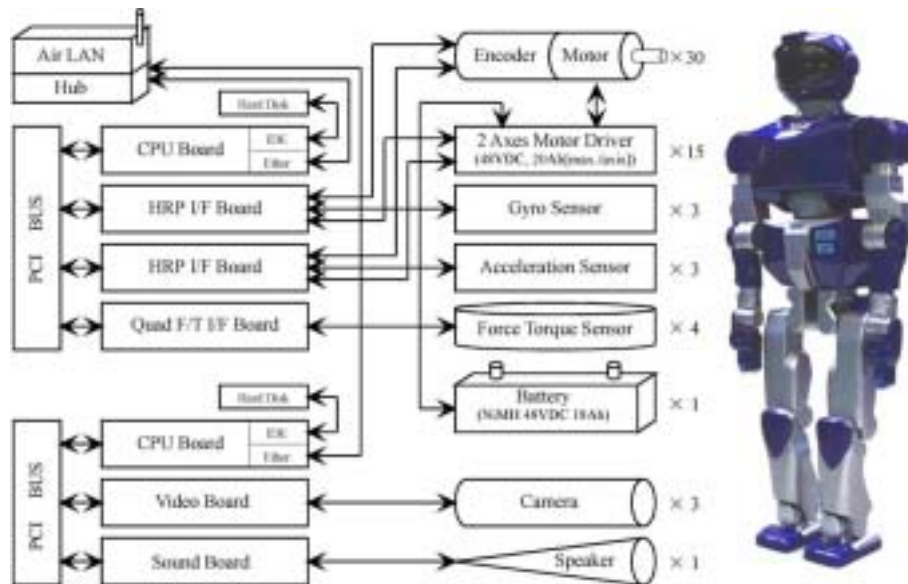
Air LAN
Hub
Hard Disk
CPU Board
IDE
Ether
PCI BUS
HRP I/F Board
HRP I/F Board
Quad F/T I/F Board
Encoder
Motor
$\times 30$
2 Axes Motor Driver
(48VDC, 20A(max.1min))
$\times 15$
Gyro Sensor
$\times 3$
Acceleration Sensor
$\times 3$
Force Torque Sensor
$\times 4$
Battery
(NiMH 48VDC 18Ah)
$\times 1$
Hard Disk
CPU Board
IDE
Ether
PCI BUS
Video Board
Sound Board
Camera
$\times 3$
Speaker
$\times 1$